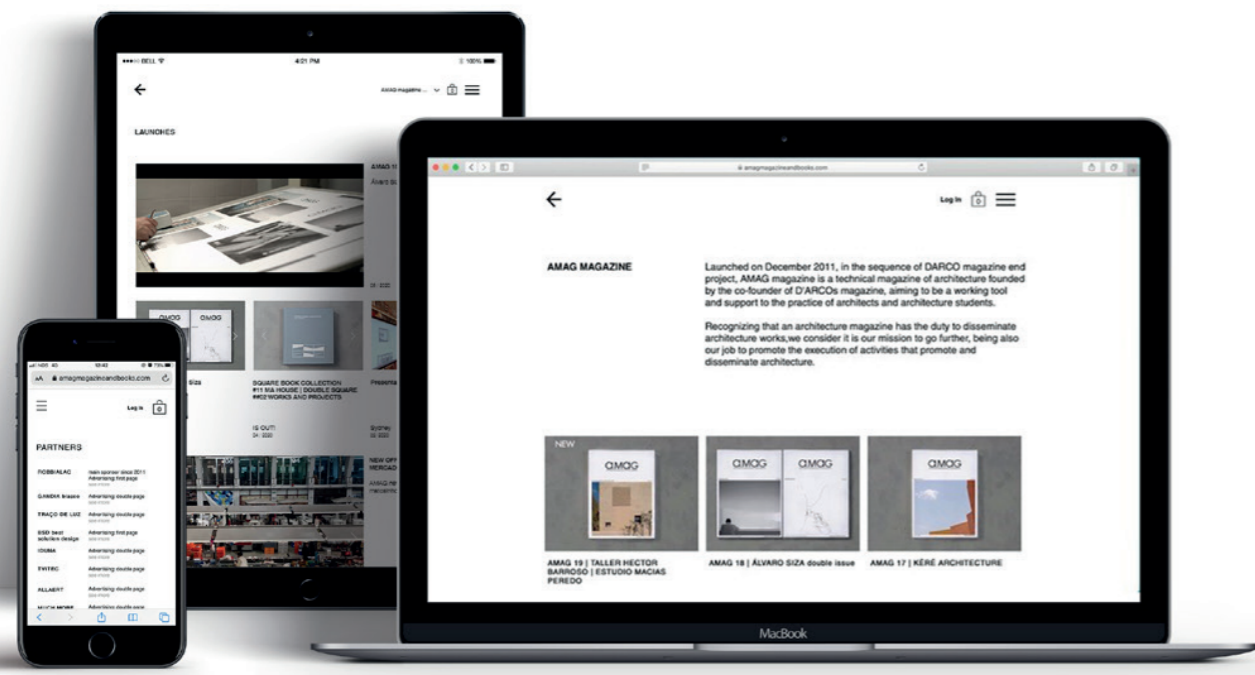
●●●○○ BELL
4:21 PM
100%

AMAG magazine ...

LAUNCHES

AMAG 1
Álvaro Si

SQUARE BOOK COLLECTION #11 MA HOUSE | DOUBLE SQUARE #12 WORKS AND PROJECTS

Siza

IS OUT!

NEW OFF MERCAD

amagmagazineandbooks.com

Log In

AMAG MAGAZINE

Launched on December 2011, in the sequence of DARCO magazine end project, AMAG magazine is a technical magazine of architecture founded by the co-founder of D'ARCOs magazine, aiming to be a working tool and support to the practice of architects and architecture students.

Recognizing that an architecture magazine has the duty to disseminate architecture works,we consider it is our mission to go further, being also our job to promote the execution of activities that promote and disseminate architecture.

NEW
amag
amag
amag
amag

AMAG 19 | TALLER HECTOR BARROSO | ESTUDIO MACIAS PEREDO

AMAG 18 | ÁLVARO SIZA double issue

AMAG 17 | KÉRÉ ARCHITECTURE

MacBook

18:42
AA amagmagazineandbooks.com

Log In

PARTNERS

ROBBIALAC main sponsor since 2011 Advertising front page
GANDIA blasco Advertising double page
TRAÇO DE LUZ Advertising front page
SSD best solutions design Advertising double page
IDOMA Advertising double page
SVITEC Advertising double page
ALLAERT Advertising double page
MUCH MORE Advertising double page